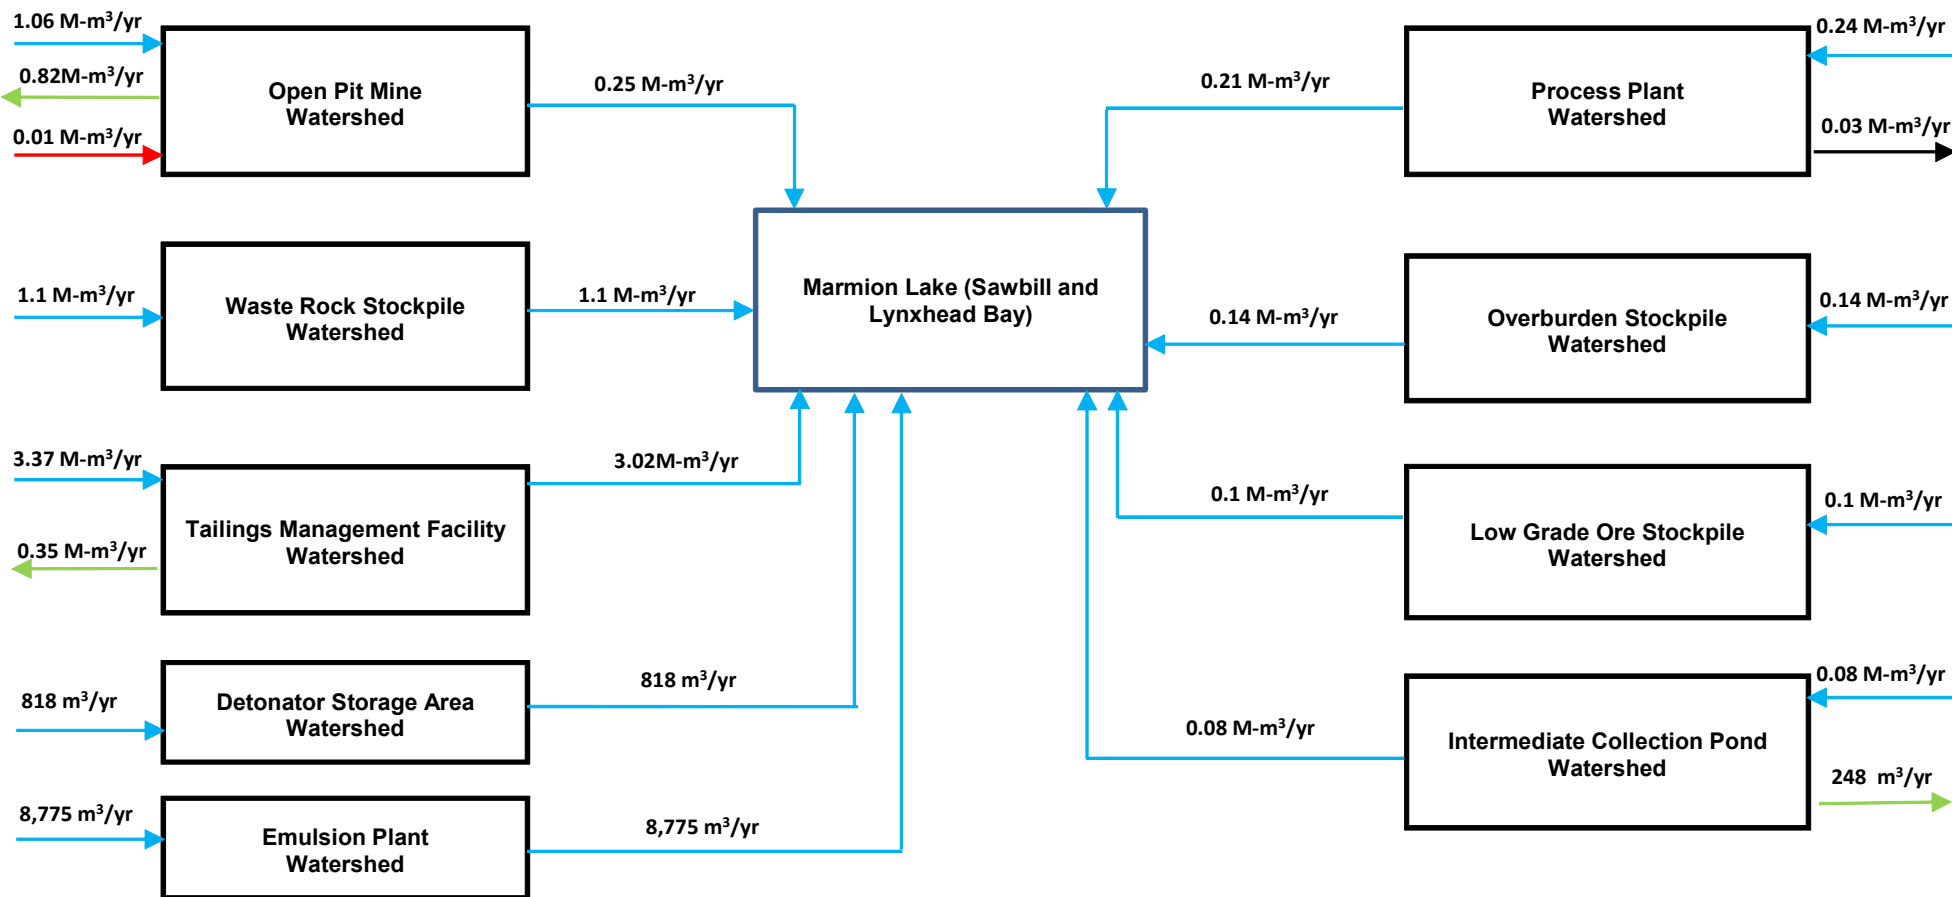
1.06 M-m$^3$/yr
0.82M-m$^3$/yr
0.01 M-m$^3$/yr

Open Pit Mine Watershed

0.25 M-m$^3$/yr

0.21 M-m$^3$/yr

Process Plant Watershed

0.24 M-m$^3$/yr
0.03 M-m$^3$/yr

1.1 M-m$^3$/yr

Waste Rock Stockpile Watershed

1.1 M-m$^3$/yr

Marmion Lake (Sawbill and Lynxhead Bay)

0.14 M-m$^3$/yr

Overburden Stockpile Watershed

0.14 M-m$^3$/yr

3.37 M-m$^3$/yr
0.35 M-m$^3$/yr

Tailings Management Facility Watershed

3.02M-m$^3$/yr

0.1 M-m$^3$/yr

Low Grade Ore Stockpile Watershed

0.1 M-m$^3$/yr

818 m$^3$/yr

Detonator Storage Area Watershed

818 m$^3$/yr

0.08 M-m$^3$/yr

Intermediate Collection Pond Watershed

0.08 M-m$^3$/yr
248 m$^3$/yr

8,775 m$^3$/yr

Emulsion Plant Watershed

8,775 m$^3$/yr